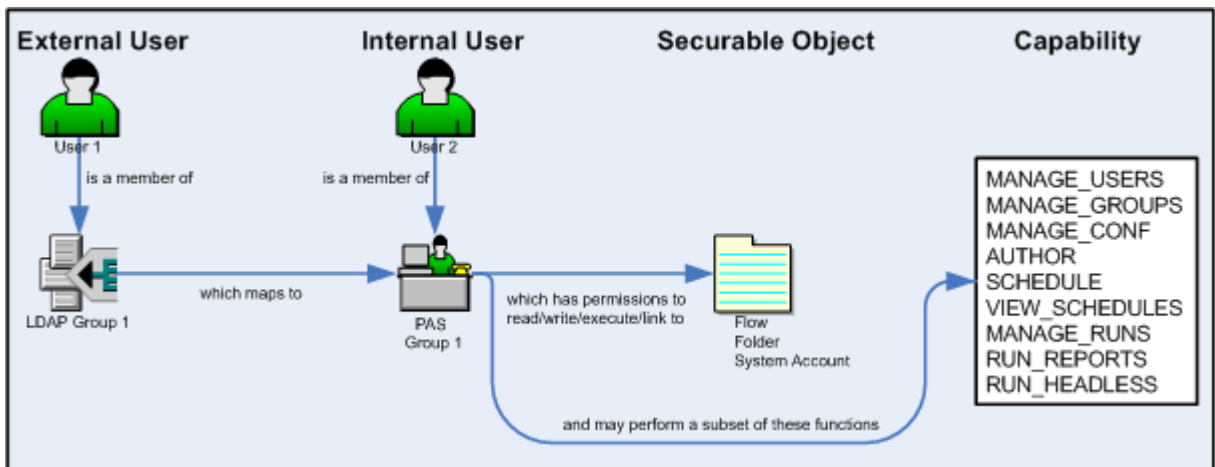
External User

Internal User

Securable Object

Capability

User 1

is a member of

User 2

is a member of

MANAGE_USERS
MANAGE_GROUPS
MANAGE_CONF
AUTHOR
SCHEDULE
VIEW_SCHEDULES
MANAGE_RUNS
RUN_REPORTS
RUN_HEADLESS

which maps to

LDAP Group 1

PAS Group 1

which has permissions to read/write/execute/link to

Flow
Folder
System Account

and may perform a subset of these functions